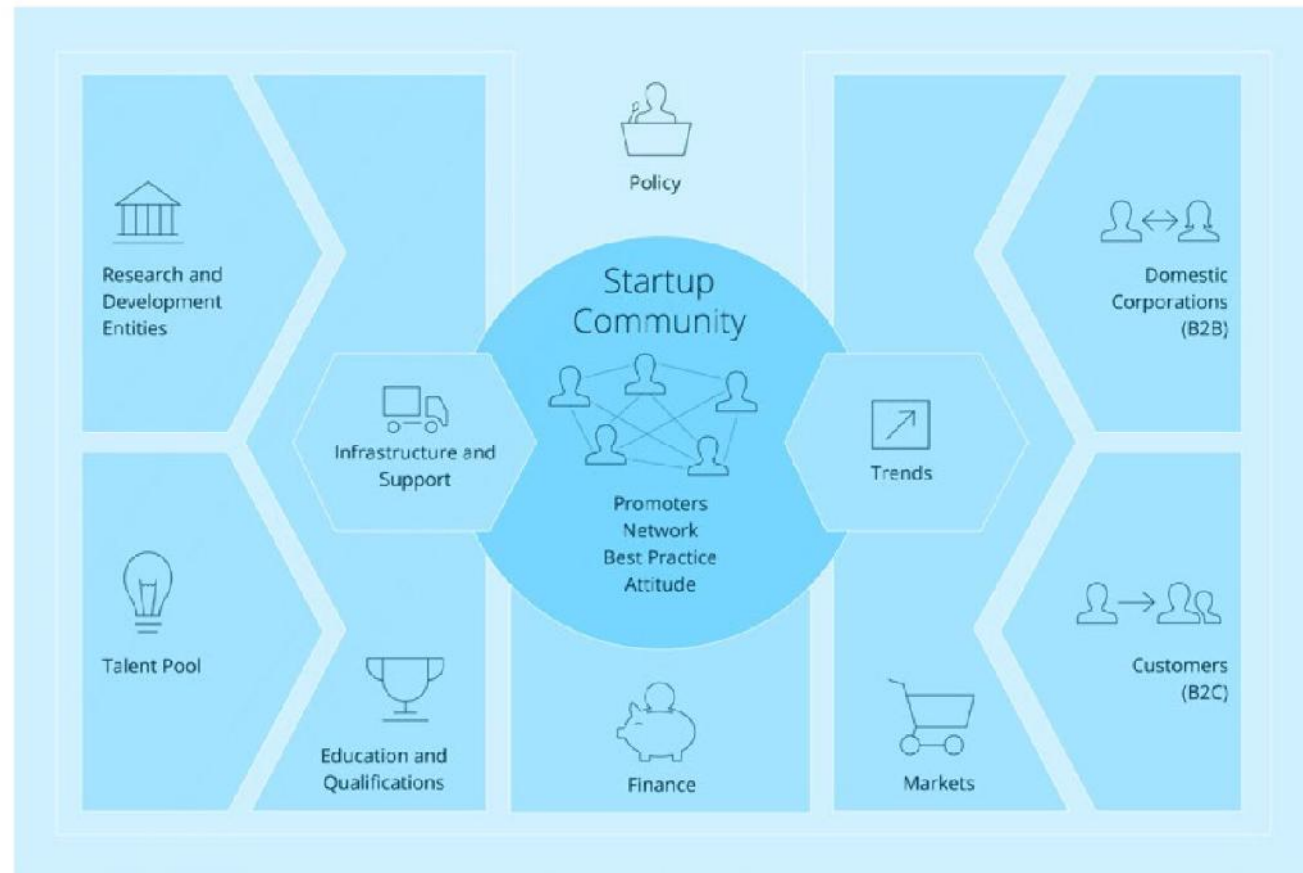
Policy

Research and Development Entities

Startup Community

Domestic Corporations (B2B)

Infrastructure and Support

Trends

Promoters
Network
Best Practice
Attitude

Talent Pool

Customers (B2C)

Education and Qualifications

Finance

Markets